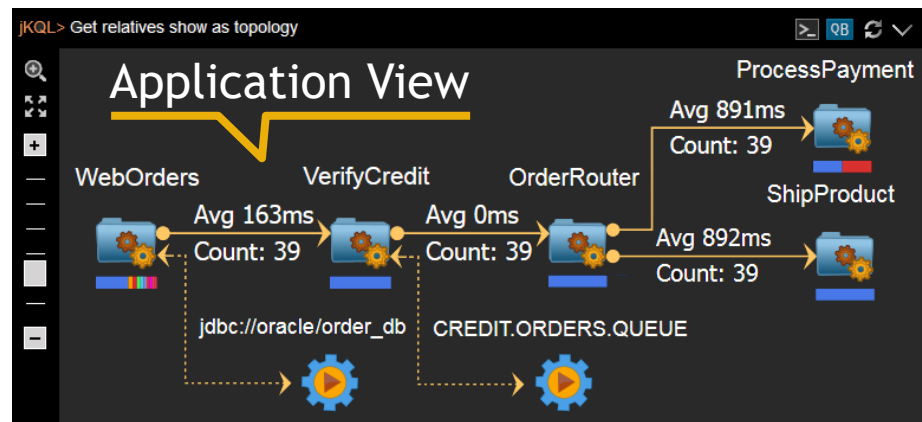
jKQL> Get relatives show as topology

QB

Application View

ProcessPayment

Avg 891ms
Count: 39

WebOrders

VerifyCredit

OrderRouter

ShipProduct

Avg 163ms
Count: 39

Avg 0ms
Count: 39

Avg 892ms
Count: 39

jdbc://oracle/order_db

CREDIT.ORDERS.QUEUE